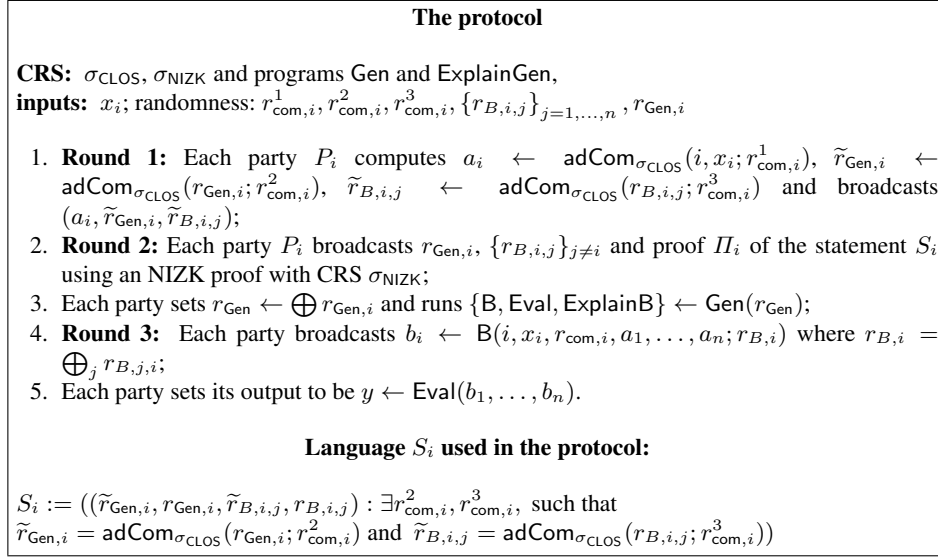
**The protocol**

**CRS:** $\sigma_{\mathsf{CLOS}}$, $\sigma_{\mathsf{NIZK}}$ and programs Gen and ExplainGen,
**inputs:** $x_i$; randomness: $r^1_{\mathsf{com},i}, r^2_{\mathsf{com},i}, r^3_{\mathsf{com},i}, \{r_{B,i,j}\}_{j=1,\ldots,n}, r_{\mathsf{Gen},i}$

1. **Round 1:** Each party $P_i$ computes $a_i \leftarrow \mathsf{adCom}_{\sigma_{\mathsf{CLOS}}}(i, x_i; r^1_{\mathsf{com},i})$, $\widetilde{r}_{\mathsf{Gen},i} \leftarrow \mathsf{adCom}_{\sigma_{\mathsf{CLOS}}}(r_{\mathsf{Gen},i}; r^2_{\mathsf{com},i})$, $\widetilde{r}_{B,i,j} \leftarrow \mathsf{adCom}_{\sigma_{\mathsf{CLOS}}}(r_{B,i,j}; r^3_{\mathsf{com},i})$ and broadcasts $(a_i, \widetilde{r}_{\mathsf{Gen},i}, \widetilde{r}_{B,i,j})$;
2. **Round 2:** Each party $P_i$ broadcasts $r_{\mathsf{Gen},i}$, $\{r_{B,i,j}\}_{j\neq i}$ and proof $\Pi_i$ of the statement $S_i$ using an NIZK proof with CRS $\sigma_{\mathsf{NIZK}}$;
3. Each party sets $r_{\mathsf{Gen}} \leftarrow \bigoplus r_{\mathsf{Gen},i}$ and runs $\{\mathsf{B}, \mathsf{Eval}, \mathsf{ExplainB}\} \leftarrow \mathsf{Gen}(r_{\mathsf{Gen}})$;
4. **Round 3:** Each party broadcasts $b_i \leftarrow \mathsf{B}(i, x_i, r_{\mathsf{com},i}, a_1, \ldots, a_n; r_{B,i})$ where $r_{B,i} = \bigoplus_j r_{B,j,i}$;
5. Each party sets its output to be $y \leftarrow \mathsf{Eval}(b_1, \ldots, b_n)$.

**Language $S_i$ used in the protocol:**

$S_i := ((\widetilde{r}_{\mathsf{Gen},i}, r_{\mathsf{Gen},i}, \widetilde{r}_{B,i,j}, r_{B,i,j}) : \exists r^2_{\mathsf{com},i}, r^3_{\mathsf{com},i},$ such that $\widetilde{r}_{\mathsf{Gen},i} = \mathsf{adCom}_{\sigma_{\mathsf{CLOS}}}(r_{\mathsf{Gen},i}; r^2_{\mathsf{com},i})$ and $\widetilde{r}_{B,i,j} = \mathsf{adCom}_{\sigma_{\mathsf{CLOS}}}(r_{B,i,j}; r^3_{\mathsf{com},i}))$